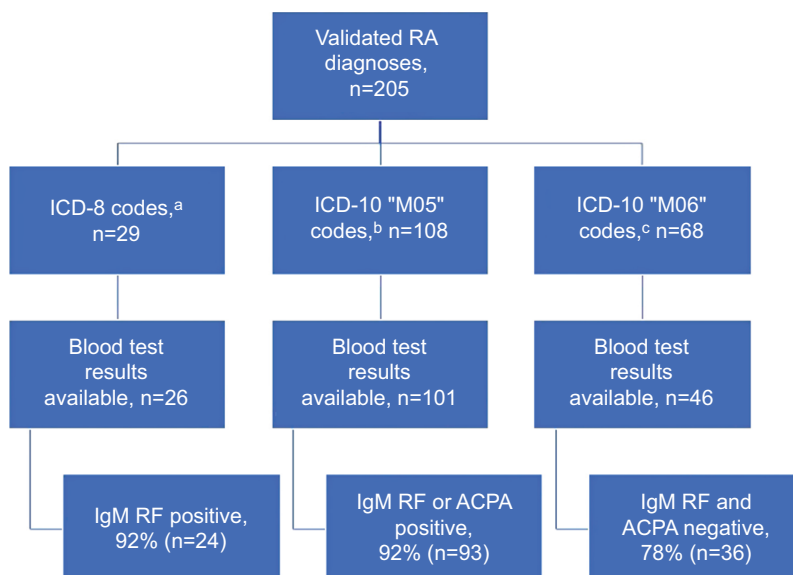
Validated RA diagnoses, n=205

ICD-8 codes,$^{a}$ n=29

ICD-10 "M05" codes,$^{b}$ n=108

ICD-10 "M06" codes,$^{c}$ n=68

Blood test results available, n=26

Blood test results available, n=101

Blood test results available, n=46

IgM RF positive, 92% (n=24)

IgM RF or ACPA positive, 92% (n=93)

IgM RF and ACPA negative, 78% (n=36)